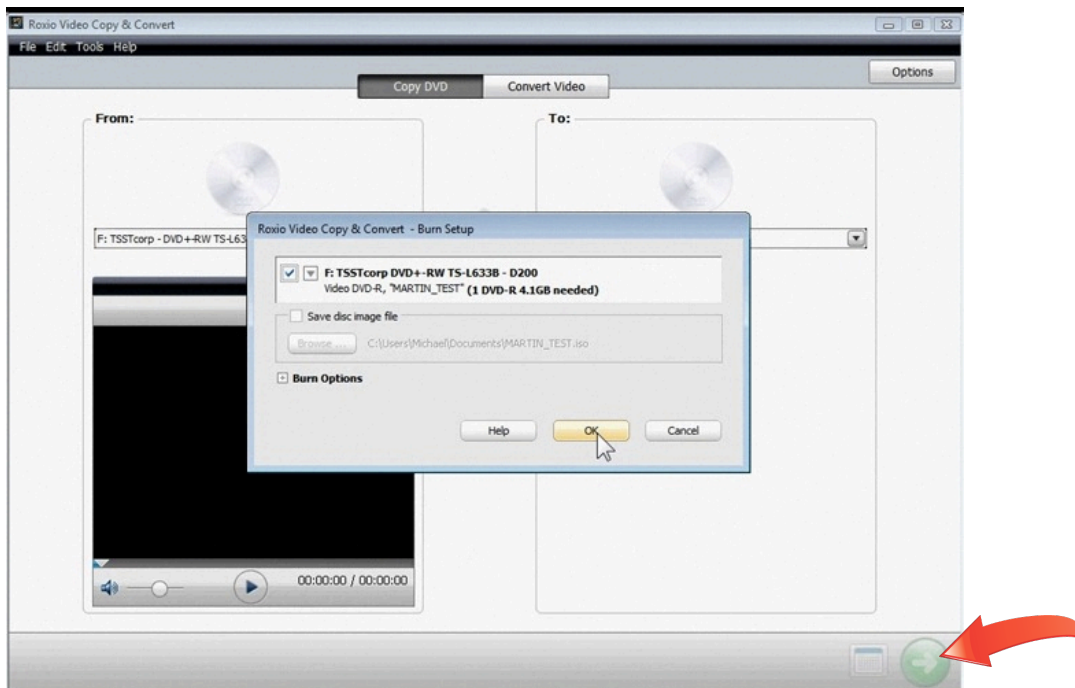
Roxio Video Copy & Convert

File Edit Tools Help

Options

Copy DVD

Convert Video

From:

To:

F: TSSTcorp - DVD+-RW TS-L63

Roxio Video Copy & Convert - Burn Setup

F: TSSTcorp DVD+-RW TS-L633B - D200

Video DVD-R, "MARTIN_TEST" (1 DVD-R 4.1GB needed)

Save disc image file

Browse...

C:\Users\Michael\Documents\MARTIN_TEST.iso

Burn Options

Help

OK

Cancel

00:00:00 / 00:00:00